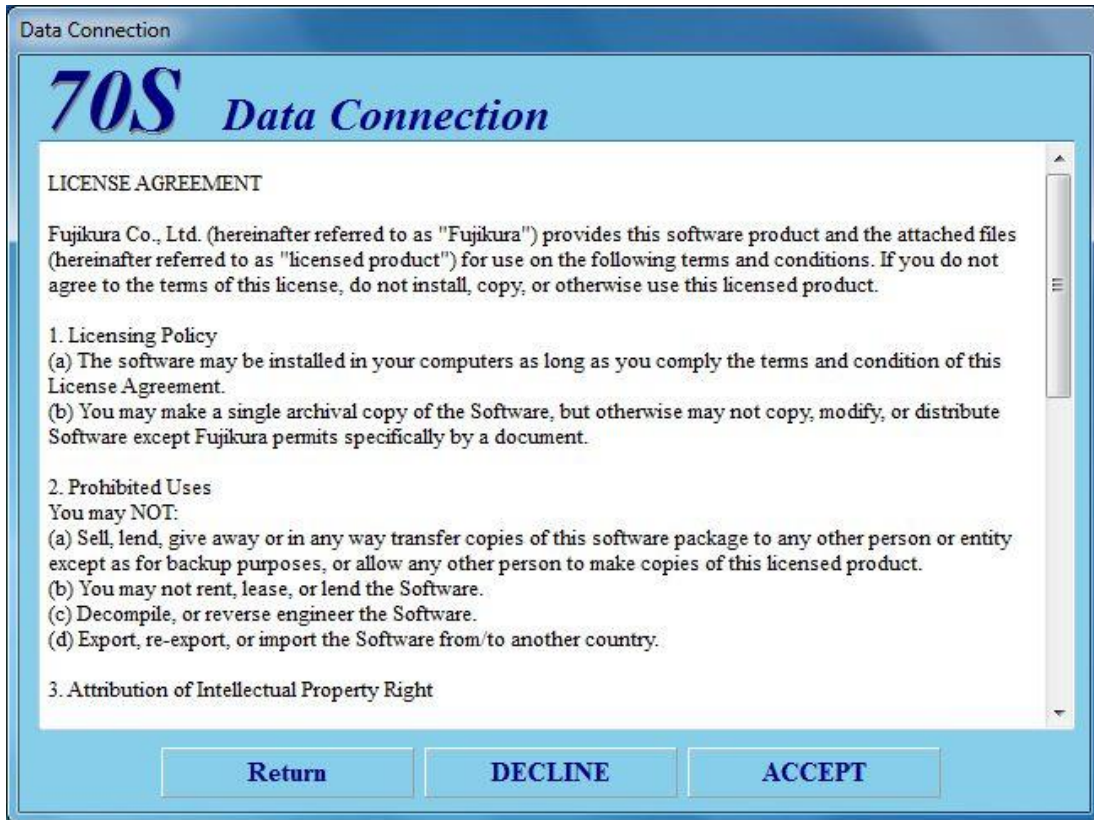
Data Connection

70S Data Connection

LICENSE AGREEMENT

Fujikura Co., Ltd. (hereinafter referred to as "Fujikura") provides this software product and the attached files (hereinafter referred to as "licensed product") for use on the following terms and conditions. If you do not agree to the terms of this license, do not install, copy, or otherwise use this licensed product.

1. Licensing Policy
(a) The software may be installed in your computers as long as you comply the terms and condition of this License Agreement.
(b) You may make a single archival copy of the Software, but otherwise may not copy, modify, or distribute Software except Fujikura permits specifically by a document.

2. Prohibited Uses
You may NOT:
(a) Sell, lend, give away or in any way transfer copies of this software package to any other person or entity except as for backup purposes, or allow any other person to make copies of this licensed product.
(b) You may not rent, lease, or lend the Software.
(c) Decompile, or reverse engineer the Software.
(d) Export, re-export, or import the Software from/to another country.

3. Attribution of Intellectual Property Right

Return DECLINE ACCEPT